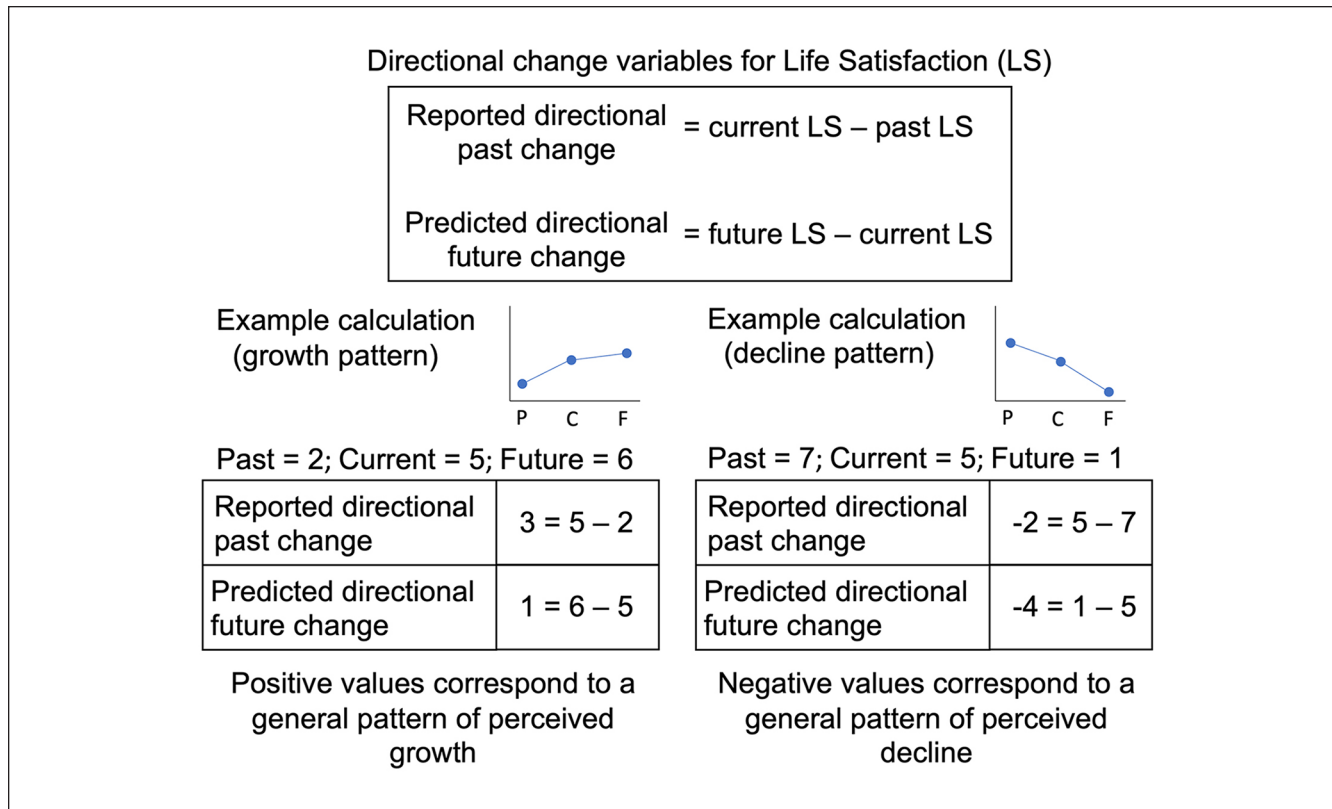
Directional change variables for Life Satisfaction (LS)

Reported directional past change = current LS – past LS

Predicted directional future change = future LS – current LS

Example calculation (growth pattern)

P C F

Past = 2; Current = 5; Future = 6

| Reported directional past change | 3 = 5 – 2 |
|---|---|
| Predicted directional future change | 1 = 6 – 5 |

Positive values correspond to a general pattern of perceived growth

Example calculation (decline pattern)

P C F

Past = 7; Current = 5; Future = 1

| Reported directional past change | -2 = 5 – 7 |
|---|---|
| Predicted directional future change | -4 = 1 – 5 |

Negative values correspond to a general pattern of perceived decline